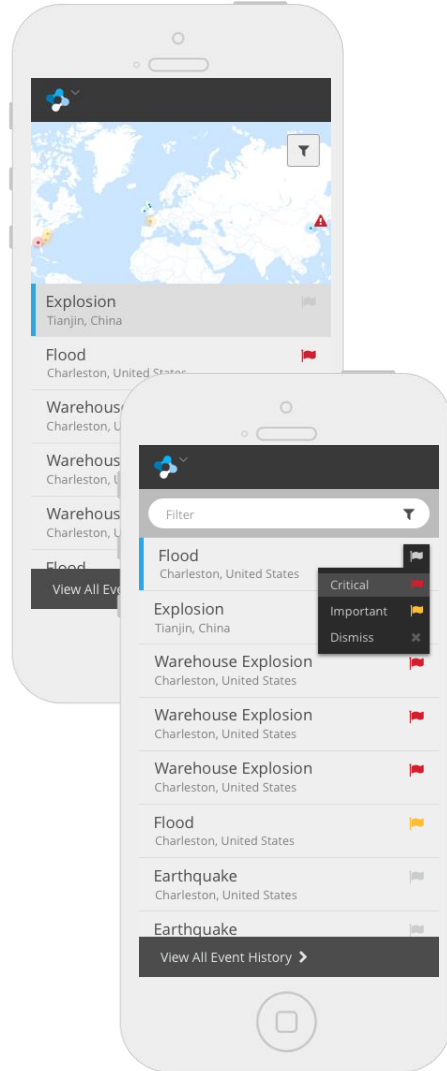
Explosion
Tianjin, China

Flood
Charleston, United States

Warehous
Charleston,

Warehous
Charleston,

Warehous
Charleston,

Flood

View All Ev

Filter

Flood
Charleston, United States

Critical
Important
Dismiss

Explosion
Tianjin, China

Warehouse Explosion
Charleston, United States

Warehouse Explosion
Charleston, United States

Warehouse Explosion
Charleston, United States

Flood
Charleston, United States

Earthquake
Charleston, United States

Earthquake

View All Event History